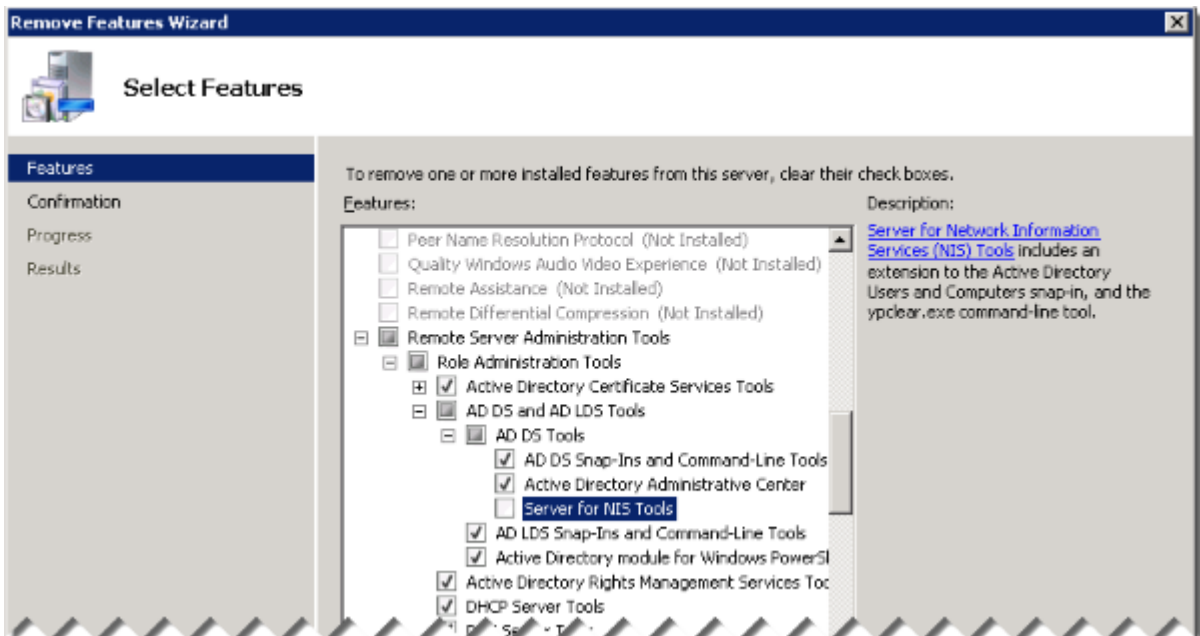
Remove Features Wizard

Select Features

Features
Confirmation
Progress
Results

To remove one or more installed features from this server, clear their check boxes.

Features:

Peer Name Resolution Protocol (Not Installed)
Quality Windows Audio Video Experience (Not Installed)
Remote Assistance (Not Installed)
Remote Differential Compression (Not Installed)
Remote Server Administration Tools
Role Administration Tools
Active Directory Certificate Services Tools
AD DS and AD LDS Tools
AD DS Tools
AD DS Snap-Ins and Command-Line Tools
Active Directory Administrative Center
Server for NIS Tools
AD LDS Snap-Ins and Command-Line Tools
Active Directory module for Windows PowerSl
Active Directory Rights Management Services Toc
DHCP Server Tools
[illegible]

Description:

Server for Network Information Services (NIS) Tools includes an extension to the Active Directory Users and Computers snap-in, and the ypclear.exe command-line tool.